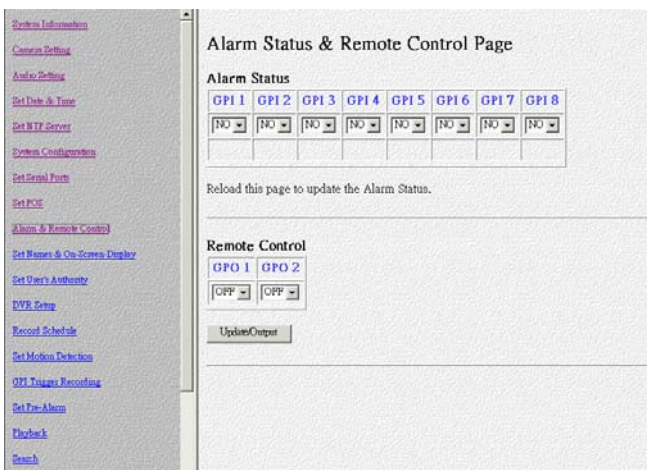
System Information
Camera Setting
Audio Setting
Set Date & Time
Set NTP Server
System Configuration
Set Serial Ports
Set POS
Alarm & Remote Control
Set Names & On-Screen Display
Set User's Authority
DVR Setup
Record Schedule
Set Motion Detection
GPI Trigger Recording
Set Pre-Alarm
Playback
Search

Alarm Status & Remote Control Page

Alarm Status

| GPI 1 | GPI 2 | GPI 3 | GPI 4 | GPI 5 | GPI 6 | GPI 7 | GPI 8 |
|---|---|---|---|---|---|---|---|
| NO | NO | NO | NO | NO | NO | NO | NO |
| | | | | | | | |

Reload this page to update the Alarm Status.

Remote Control

| GPO 1 | GPO 2 |
|---|---|
| OFF | OFF |

UpdateOutput